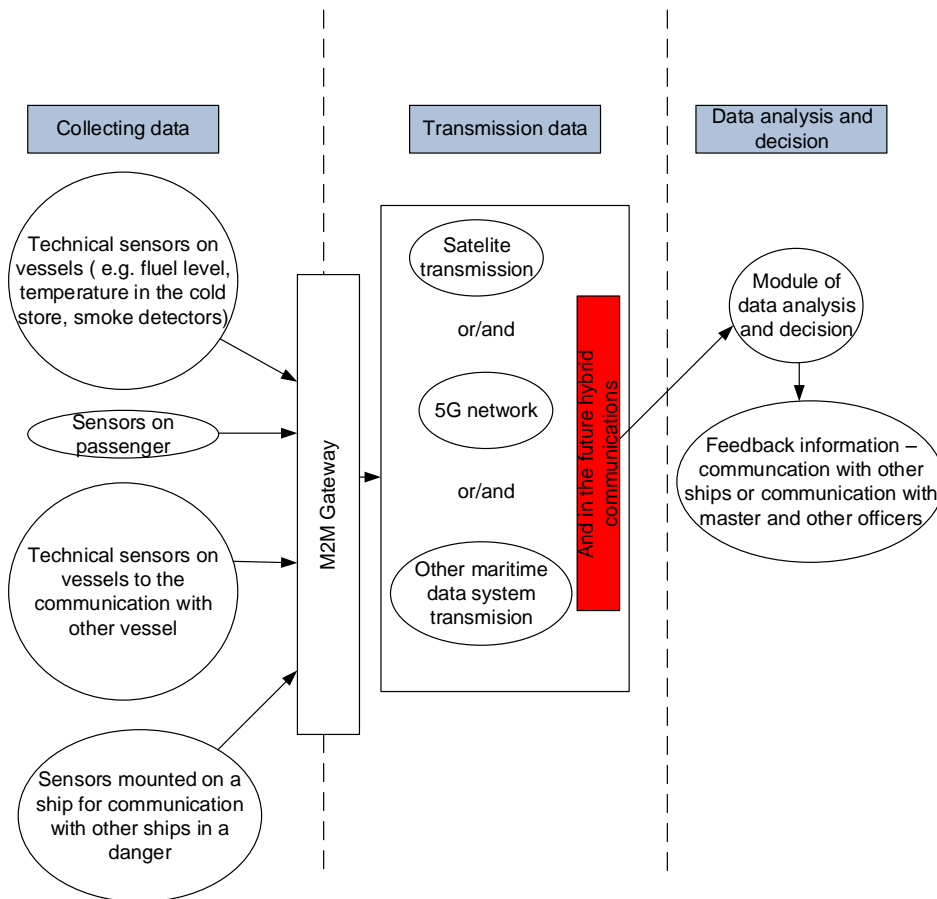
Collecting data

Transmission data

Data analysis and decision

Technical sensors on vessels ( e.g. fluel level, temperature in the cold store, smoke detectors)

Sensors on passenger

Technical sensors on vessels to the communication with other vessel

Sensors mounted on a ship for communication with other ships in a danger

M2M Gateway

Satelite transmission

or/and

5G network

or/and

Other maritime data system transmision

And in the future hybrid communications

Module of data analysis and decision

Feedback information – communcation with other ships or communication with master and other officers